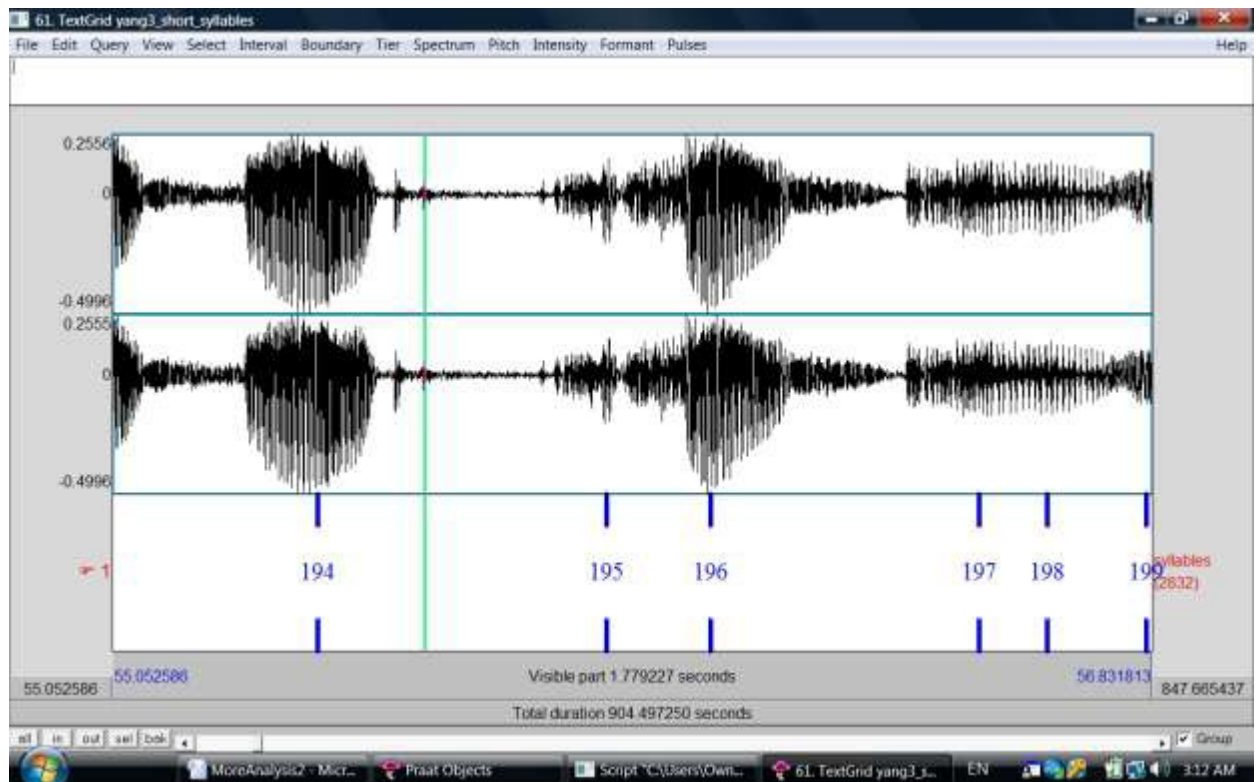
61. TextGrid yang3_short_syllables

File Edit Query View Select Interval Boundary Tier Spectrum Pitch Intensity Formant Pulses Help

0.2556
0
-0.4996
0.2556
0
-0.4996

1
194 195 196 197 198 199
syllables
(2832)

55.052586
55.052586
Visible part 1.779227 seconds
56.831813
847.665437
Total duration 904.497250 seconds

all in out sel bak
Group

MoreAnalysis2 - Micr...
Praat Objects
Script "C:\Users\Own...
61. TextGrid yang3_s...
EN
3:12 AM